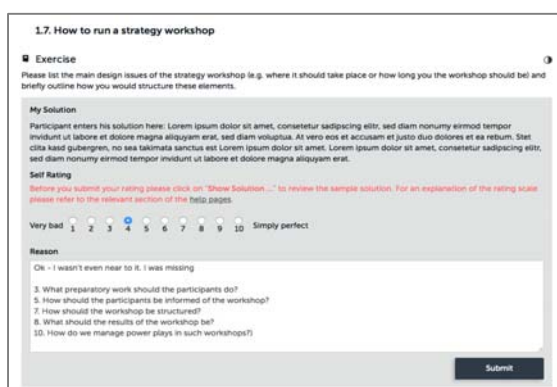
1.7. How to run a strategy workshop

Exercise

Please list the main design issues of the strategy workshop (e.g. where it should take place or how long you the workshop should be) and briefly outline how you would structure these elements.

My Solution

Participant enters his solution here: Lorem ipsum dolor sit amet, consetetur sadipscing elitr, sed diam nonumy eirmod tempor invidunt ut labore et dolore magna aliquyam erat, sed diam voluptua. At vero eos et accusam et justo duo dolores et ea rebum. Stet clita kasd gubergren, no sea takimata sanctus est Lorem ipsum dolor sit amet. Lorem ipsum dolor sit amet, consetetur sadipscing elitr, sed diam nonumy eirmod tempor invidunt ut labore et dolore magna aliquyam erat.

Self Rating

Before you submit your rating please click on "Show Solution ..." to review the sample solution. For an explanation of the rating scale please refer to the relevant section of the help pages.

Very bad 1 2 3 4 5 6 7 8 9 10 Simply perfect

Reason

Ok - I wasn't even near to it. I was missing

3. What preparatory work should the participants do?
5. How should the participants be informed of the workshop?
7. How should the workshop be structured?
8. What should the results of the workshop be?
10. How do we manage power plays in such workshops?)

Submit